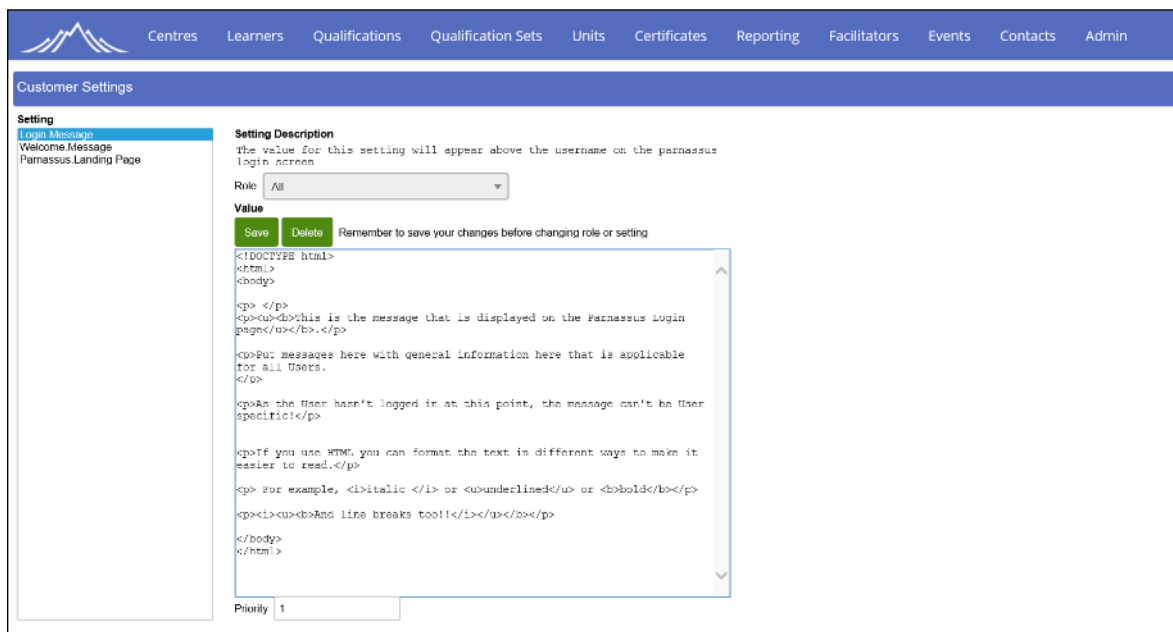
Centres Learners Qualifications Qualification Sets Units Certificates Reporting Facilitators Events Contacts Admin

Customer Settings

Setting
Login.Message
Welcome.Message
Parnassus.Landing Page

Setting Description
The value for this setting will appear above the username on the parnassus login screen

Role All

Value

Save Delete Remember to save your changes before changing role or setting

<!DOCTYPE html>
<html>
<body>

<p> </p>
<p><u><b>This is the message that is displayed on the Parnassus Login page</u></b>.</p>

<p>Put messages here with general information here that is applicable for all Users.
</p>

<p>As the User hasn't logged in at this point, the message can't be User specific!</p>

<p>If you use HTML you can format the text in different ways to make it easier to read.</p>

<p> For example, <i>italic </i> or <u>underlined</u> or <b>bold</b></p>

<p><i><u><b>And line breaks too!!</i></u></b></p>

</body>
</html>

Priority 1